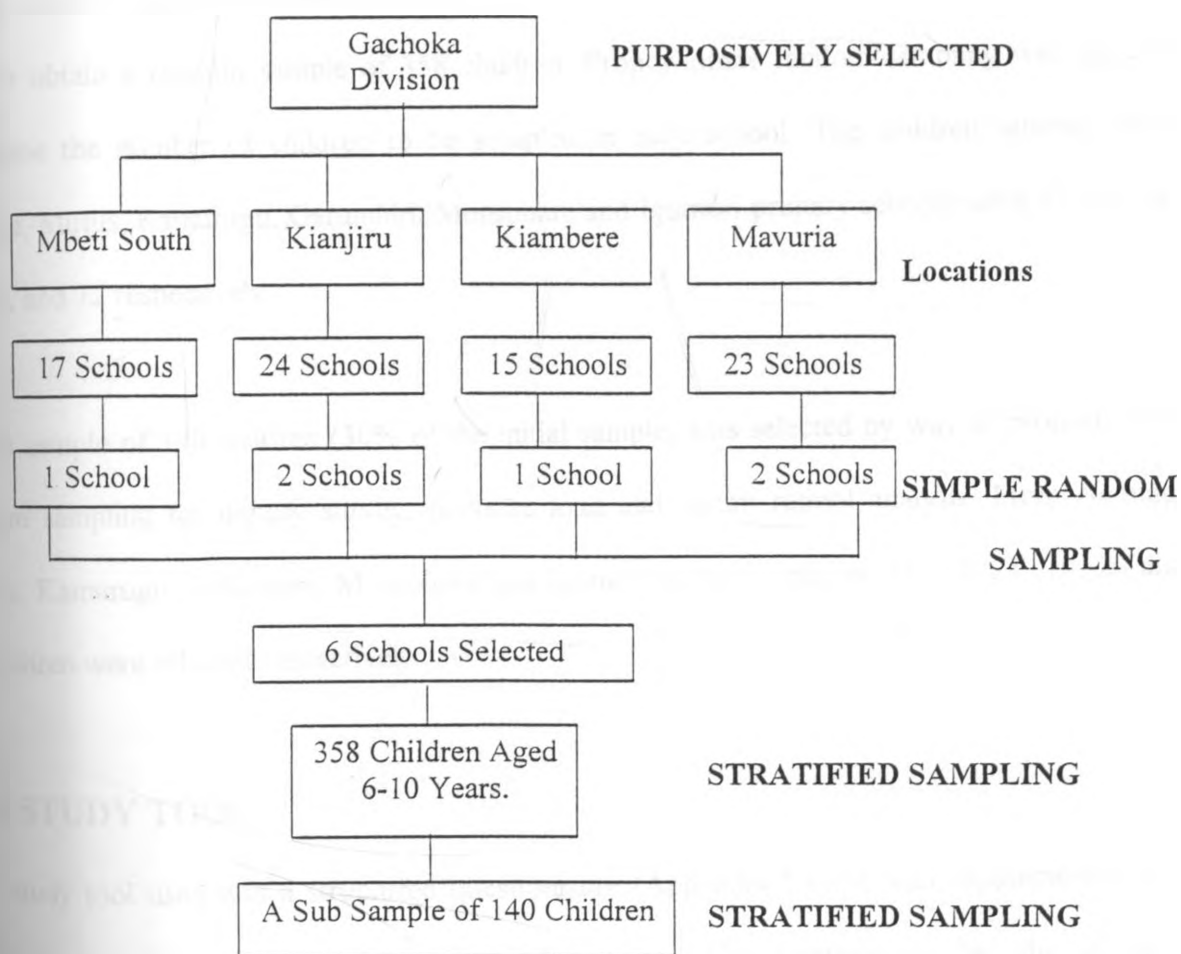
Gachoka Division

PURPOSIVELY SELECTED

Mbeti South

Kianjiru

Kiambere

Mavuria

Locations

17 Schools

24 Schools

15 Schools

23 Schools

1 School

2 Schools

1 School

2 Schools

SIMPLE RANDOM SAMPLING

6 Schools Selected

358 Children Aged 6-10 Years.

STRATIFIED SAMPLING

A Sub Sample of 140 Children

STRATIFIED SAMPLING